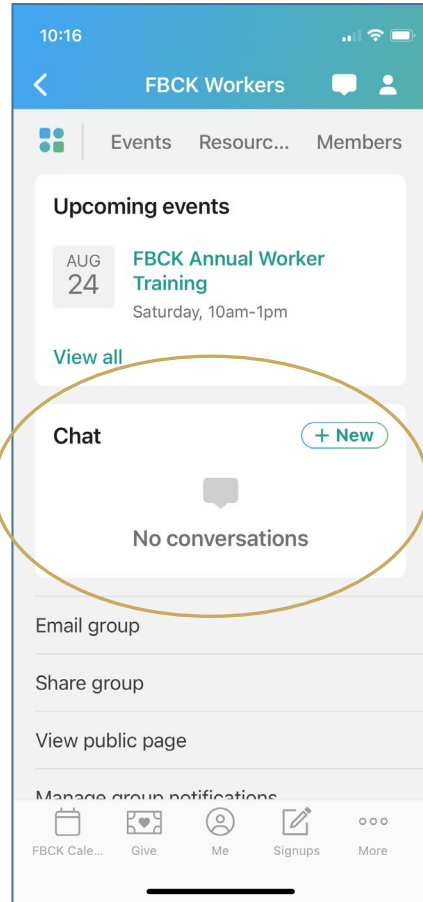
10:16

FBCK Workers

Events Resourc... Members

Upcoming events

AUG 24

FBCK Annual Worker Training

Saturday, 10am-1pm

View all

Chat

+ New

No conversations

Email group

Share group

View public page

Manage group notifications

FBCK Cale... Give Me Signups More